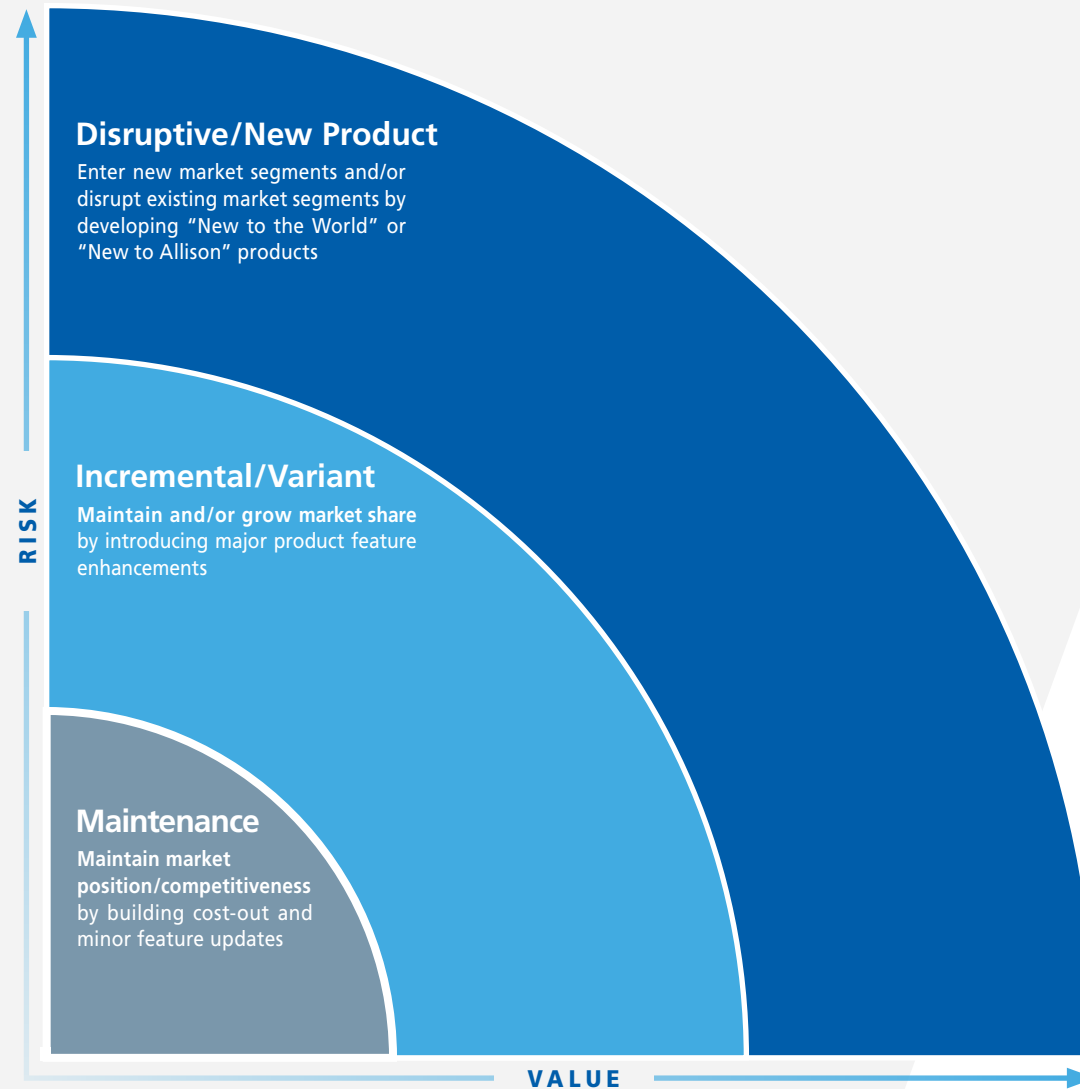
Disruptive/New Product
Enter new market segments and/or disrupt existing market segments by developing "New to the World" or "New to Allison" products

Incremental/Variant
Maintain and/or grow market share by introducing major product feature enhancements

Maintenance
Maintain market position/competitiveness by building cost-out and minor feature updates

RISK

VALUE